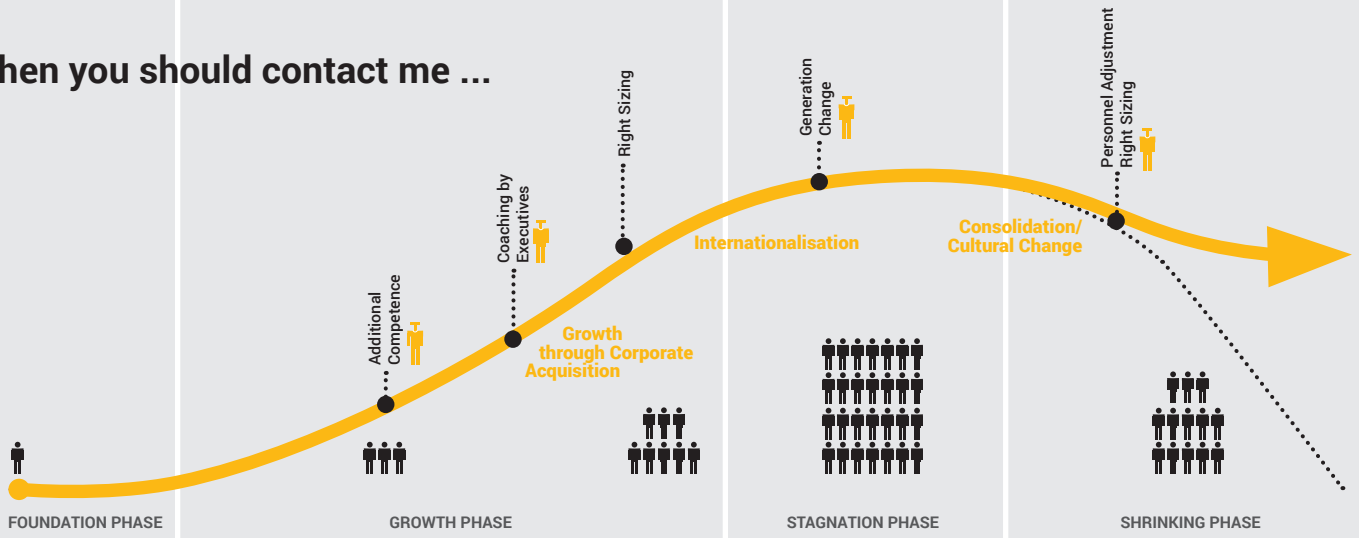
hen you should contact me ...

Additional Competence

Coaching by Executives

Right Sizing

Growth through Corporate Acquisition

Internationalisation

Generation Change

Consolidation/ Cultural Change

Personnel Adjustment Right Sizing

FOUNDATION PHASE

GROWTH PHASE

STAGNATION PHASE

SHRINKING PHASE